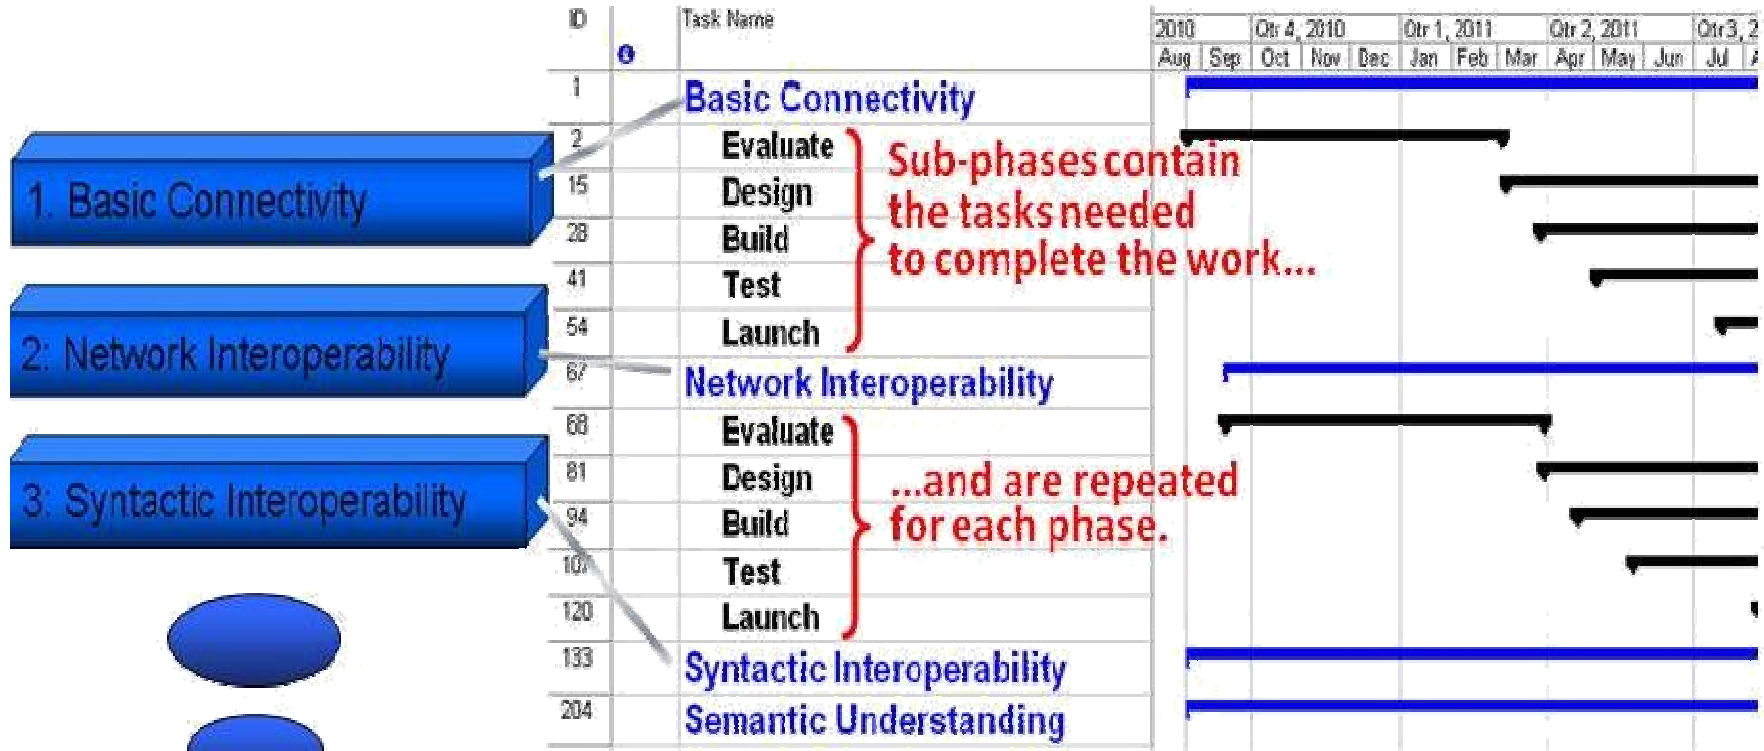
1. Basic Connectivity

2: Network Interoperability

3: Syntactic Interoperability

| ID | | Task Name |
|---|---|---|
| 1 | | Basic Connectivity |
| 2 | | Evaluate |
| 15 | | Design |
| 28 | | Build |
| 41 | | Test |
| 54 | | Launch |
| 67 | | Network Interoperability |
| 68 | | Evaluate |
| 81 | | Design |
| 94 | | Build |
| 107 | | Test |
| 120 | | Launch |
| 133 | | Syntactic Interoperability |
| 204 | | Semantic Understanding |

2010 Aug Sep | Qtr 4, 2010 Oct Nov Dec | Qtr 1, 2011 Jan Feb Mar | Qtr 2, 2011 Apr May Jun | Qtr3, 2 Jul A

Sub-phases contain the tasks needed to complete the work...

...and are repeated for each phase.